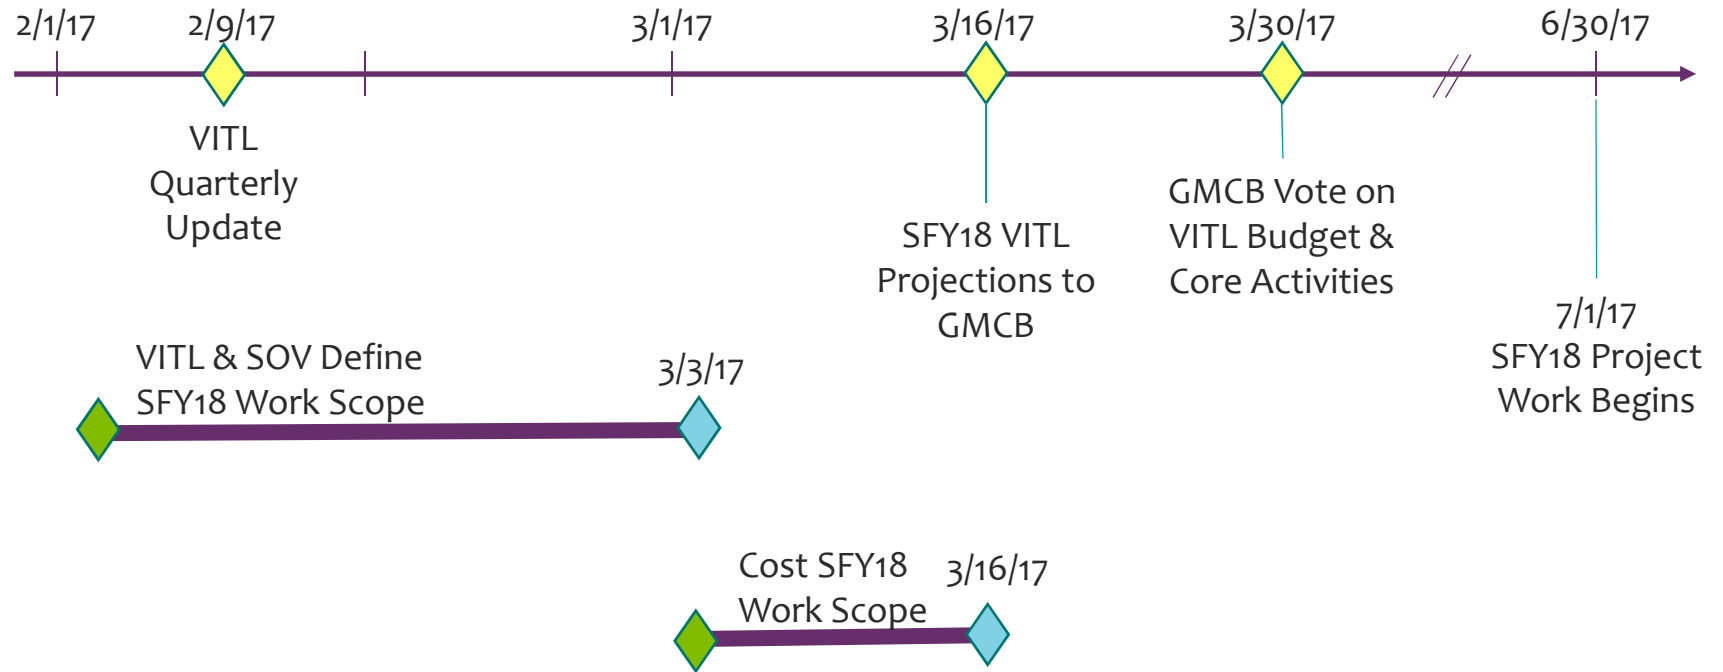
2/1/17 2/9/17 3/1/17 3/16/17 3/30/17 6/30/17

VITL Quarterly Update

SFY18 VITL Projections to GMCB

GMCB Vote on VITL Budget & Core Activities

7/1/17 SFY18 Project Work Begins

VITL & SOV Define SFY18 Work Scope

3/3/17

Cost SFY18 Work Scope

3/16/17